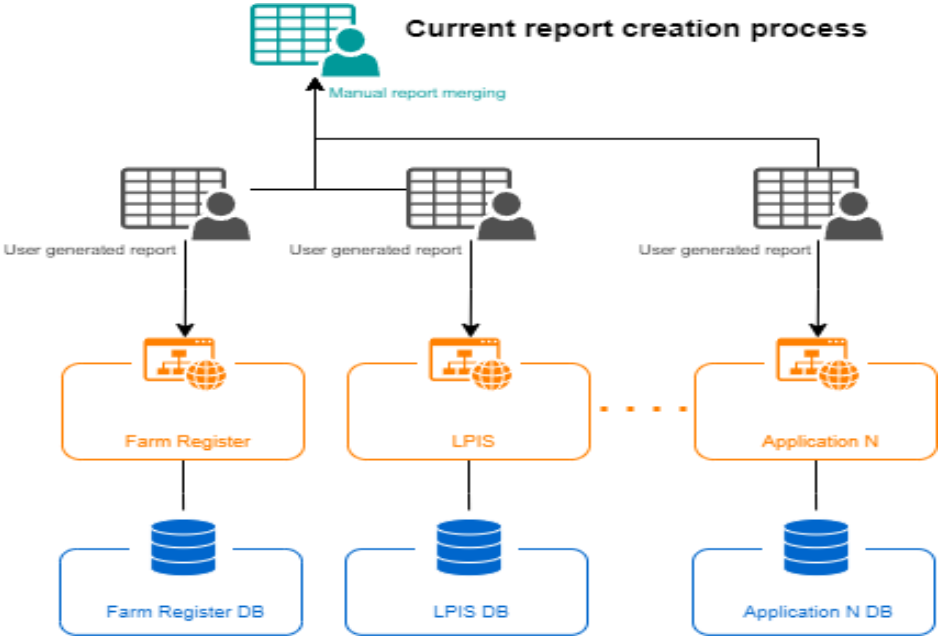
Current report creation process

Manual report merging

User generated report

User generated report

User generated report

Farm Register

LPIS

Application N

Farm Register DB

LPIS DB

Application N DB